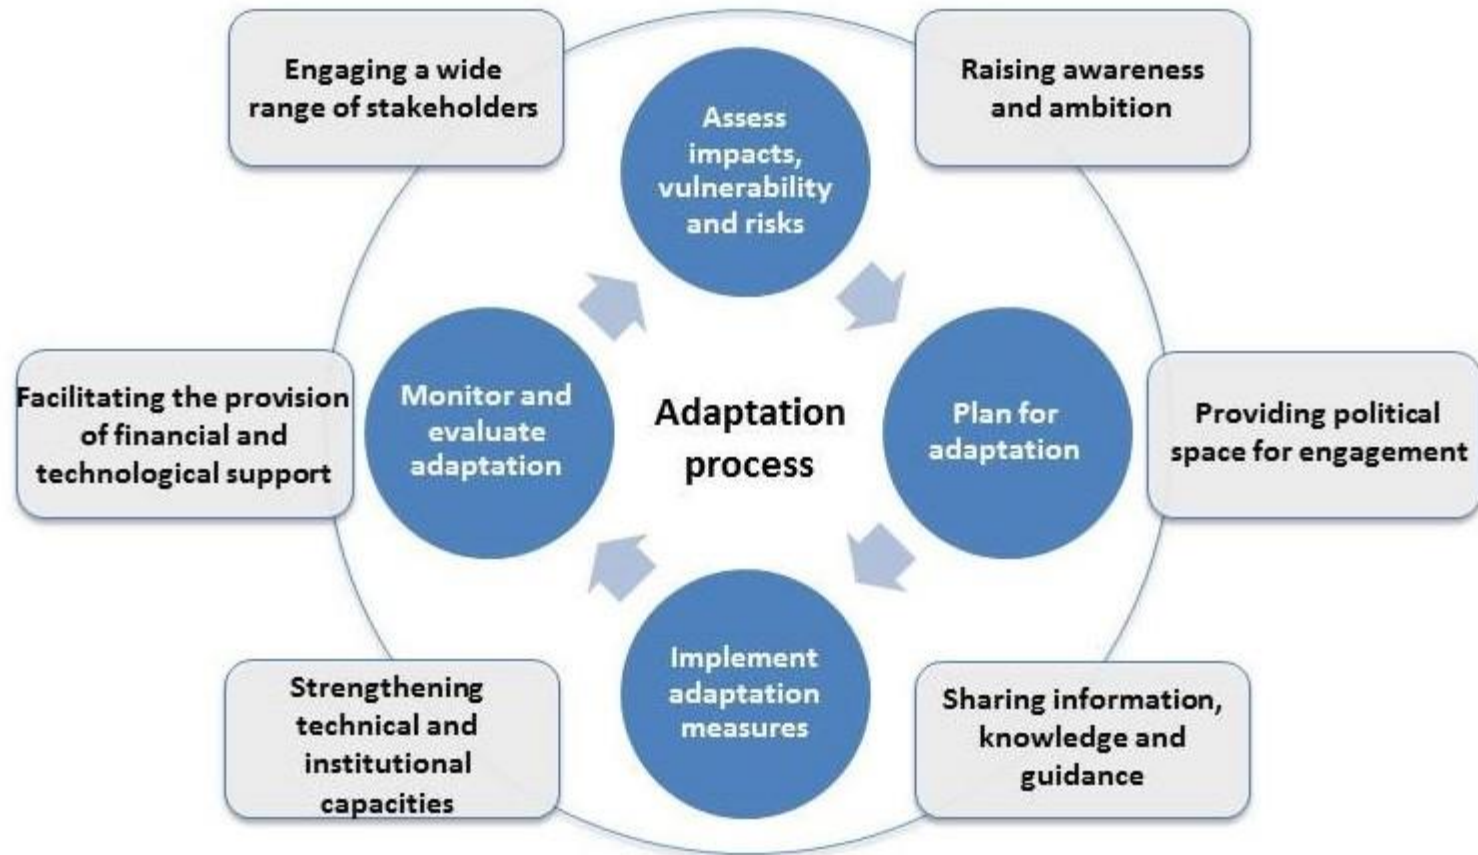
Engaging a wide range of stakeholders

Assess impacts, vulnerability and risks

Raising awareness and ambition

Facilitating the provision of financial and technological support

Monitor and evaluate adaptation

Adaptation process

Plan for adaptation

Providing political space for engagement

Implement adaptation measures

Strengthening technical and institutional capacities

Sharing information, knowledge and guidance